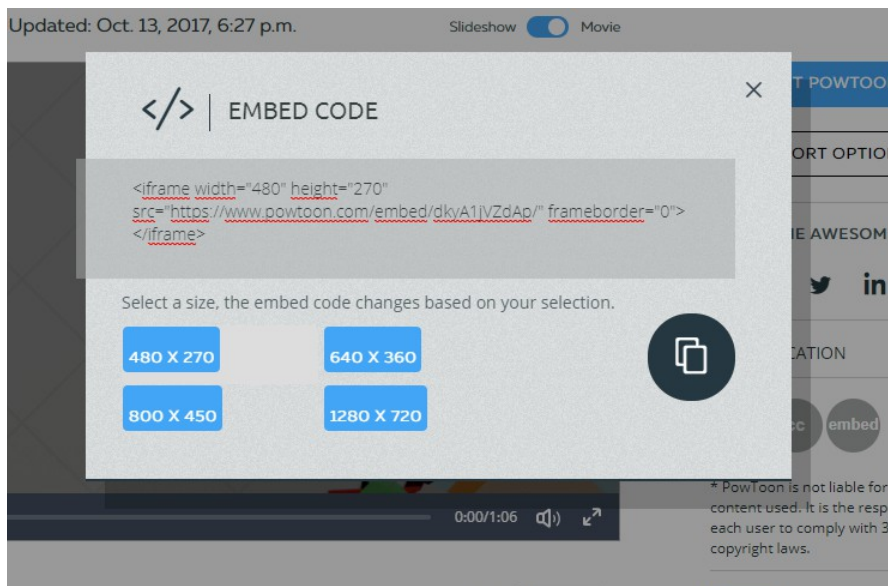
Updated: Oct. 13, 2017, 6:27 p.m.

Slideshow Movie

</> | EMBED CODE

×

T POWTOO

ORT OPTIO

<iframe width="480" height="270" src="https://www.powtoon.com/embed/dkyA1jVZdAp/" frameborder="0"></iframe>

IE AWESOM

in

Select a size, the embed code changes based on your selection.

480 X 270

640 X 360

800 X 450

1280 X 720

CATION

cc

embed

0:00/1:06

* PowToon is not liable for content used. It is the resp each user to comply with 3 copyright laws.